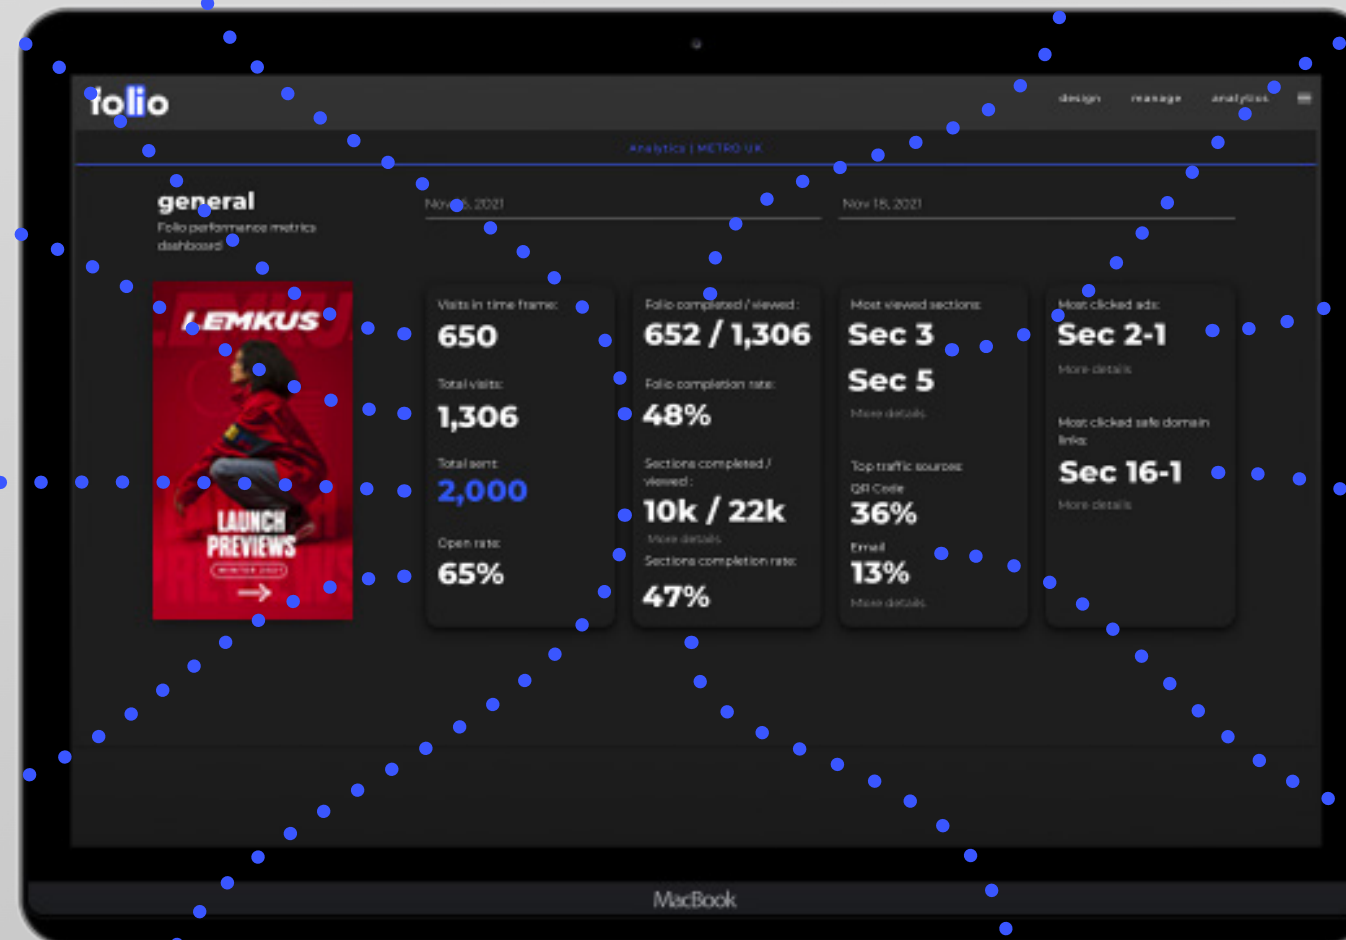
folio

design manage analytics

Analytics | METRO UK

general
Folio performance metrics dashboard

Nov 6, 2021

Nov 18, 2021

LEMKUS
LAUNCH PREVIEWS

Visits in time frame:
650
Total visits:
1,306
Total sent:
2,000
Open rate:
65%

Folio completed / viewed:
652 / 1,306
Folio completion rate:
48%
Sections completed / viewed:
10k / 22k
More details
Sections completion rate:
47%

Most viewed sections:
Sec 3
Sec 5
More details
Top traffic sources:
QR Code
36%
Email
13%
More details

Most clicked ads:
Sec 2-1
More details
Most clicked safe domain links:
Sec 16-1
More details

MacBook